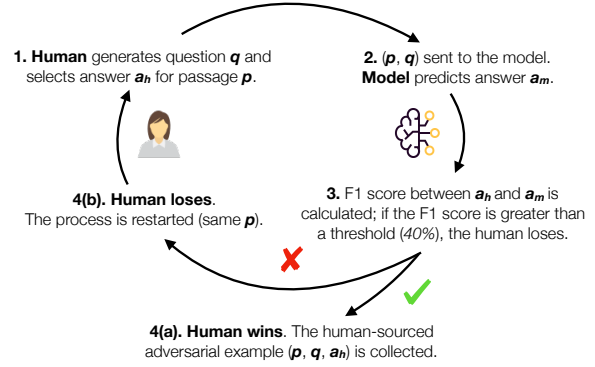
**1. Human** generates question $\boldsymbol{q}$ and selects answer $\boldsymbol{a_h}$ for passage $\boldsymbol{p}$.

**2.** ($\boldsymbol{p}$, $\boldsymbol{q}$) sent to the model. **Model** predicts answer $\boldsymbol{a_m}$.

**3.** F1 score between $\boldsymbol{a_h}$ and $\boldsymbol{a_m}$ is calculated; if the F1 score is greater than a threshold (*40%*), the human loses.

**4(b). Human loses**. The process is restarted (same $\boldsymbol{p}$).

**4(a). Human wins**. The human-sourced adversarial example ($\boldsymbol{p}$, $\boldsymbol{q}$, $\boldsymbol{a_h}$) is collected.